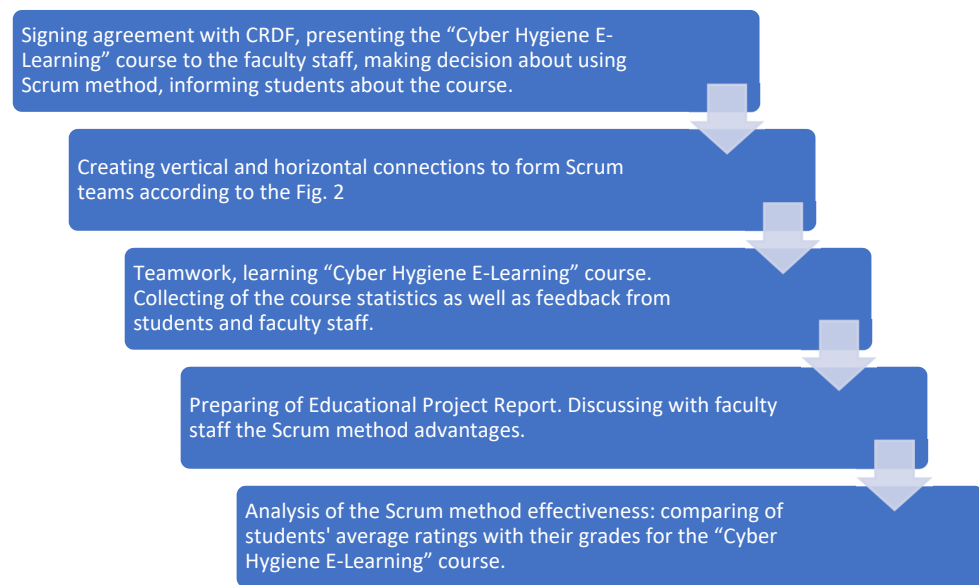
Signing agreement with CRDF, presenting the “Cyber Hygiene E-Learning” course to the faculty staff, making decision about using Scrum method, informing students about the course.

Creating vertical and horizontal connections to form Scrum teams according to the Fig. 2

Teamwork, learning “Cyber Hygiene E-Learning” course. Collecting of the course statistics as well as feedback from students and faculty staff.

Preparing of Educational Project Report. Discussing with faculty staff the Scrum method advantages.

Analysis of the Scrum method effectiveness: comparing of students' average ratings with their grades for the “Cyber Hygiene E-Learning” course.